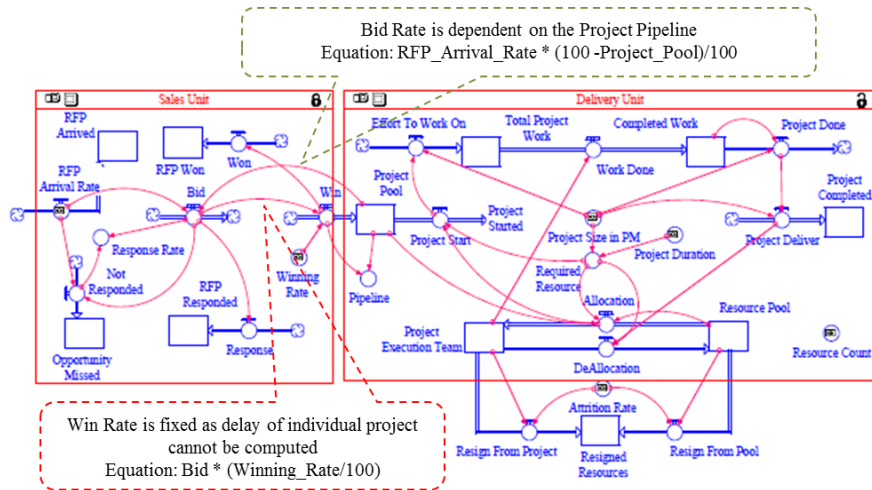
Bid Rate is dependent on the Project Pipeline
Equation: RFP_Arrival_Rate * (100 -Project_Pool)/100

Sales Unit

RFP Arrived

RFP Won

Won

RFP Arrival Rate

Bid

Win

Response Rate

Not Responded

Winning Rate

RFP Responded

Opportunity Missed

Response

Delivery Unit

Effort To Work On

Total Project Work

Completed Work

Project Done

Work Done

Project Pool

Project Started

Project Completed

Project Start

Project Size in PM

Project Deliver

Project Duration

Required Resource

Pipeline

Allocation

Resource Pool

Project Execution Team

DeAllocation

Resource Count

Attrition Rate

Resign From Project

Resigned Resources

Resign From Pool

Win Rate is fixed as delay of individual project cannot be computed
Equation: Bid * (Winning_Rate/100)